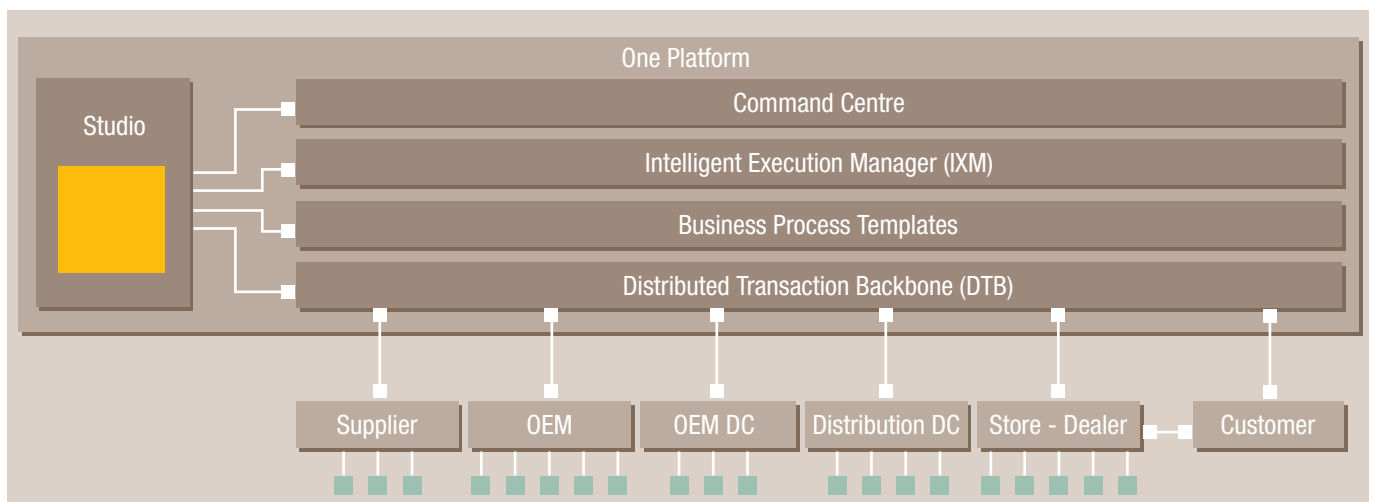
One Platform

Studio

Command Centre

Intelligent Execution Manager (IXM)

Business Process Templates

Distributed Transaction Backbone (DTB)

Supplier

OEM

OEM DC

Distribution DC

Store - Dealer

Customer